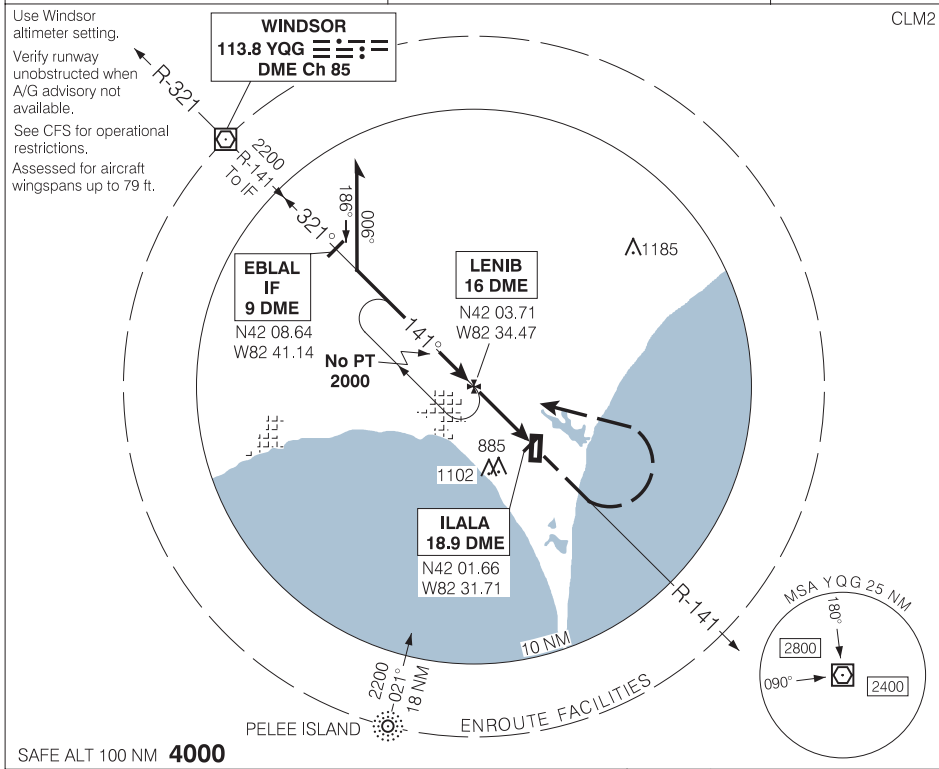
Use Windsor altimeter setting.

Verify runway unobstructed when A/G advisory not available.

See CFS for operational restrictions.

Assessed for aircraft wingspans up to 79 ft.

CLM2

WINDSOR
113.8 YQG
DME Ch 85

R-321

2200
R-141
To IF

321°

186°

090°

EBLAL
IF
9 DME
N42 08.64
W82 41.14

141°

No PT
2000

LENIB
16 DME
N42 03.71
W82 34.47

1185

885

1102

ILALA
18.9 DME
N42 01.66
W82 31.71

R-141

10 NM

MSA YQG 25 NM
180°
2800
090°
2400

2200
021°
18 NM

PELEE ISLAND

ENROUTE FACILITIES

SAFE ALT 100 NM 4000